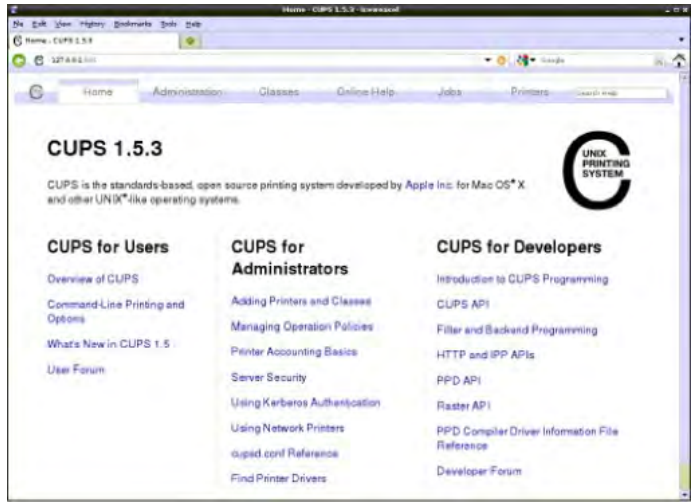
Home - CUPS 1.5.3 - Iceweasel

File Edit View History Bookmarks Tools Help

Home - CUPS 1.5.3

127.0.0.1:631

Google

Home Administration Classes Online Help Jobs Printers Search Help

CUPS 1.5.3

UNIX PRINTING SYSTEM

CUPS is the standards-based, open source printing system developed by Apple Inc. for Mac OS® X and other UNIX®-like operating systems.

CUPS for Users

Overview of CUPS

Command-Line Printing and Options

What's New in CUPS 1.5

User Forum

CUPS for Administrators

Adding Printers and Classes

Managing Operation Policies

Printer Accounting Basics

Server Security

Using Kerberos Authentication

Using Network Printers

cupsd.conf Reference

Find Printer Drivers

CUPS for Developers

Introduction to CUPS Programming

CUPS API

Filter and Backend Programming

HTTP and IPP APIs

PPD API

Raster API

PPD Compiler Driver Information File Reference

Developer Forum